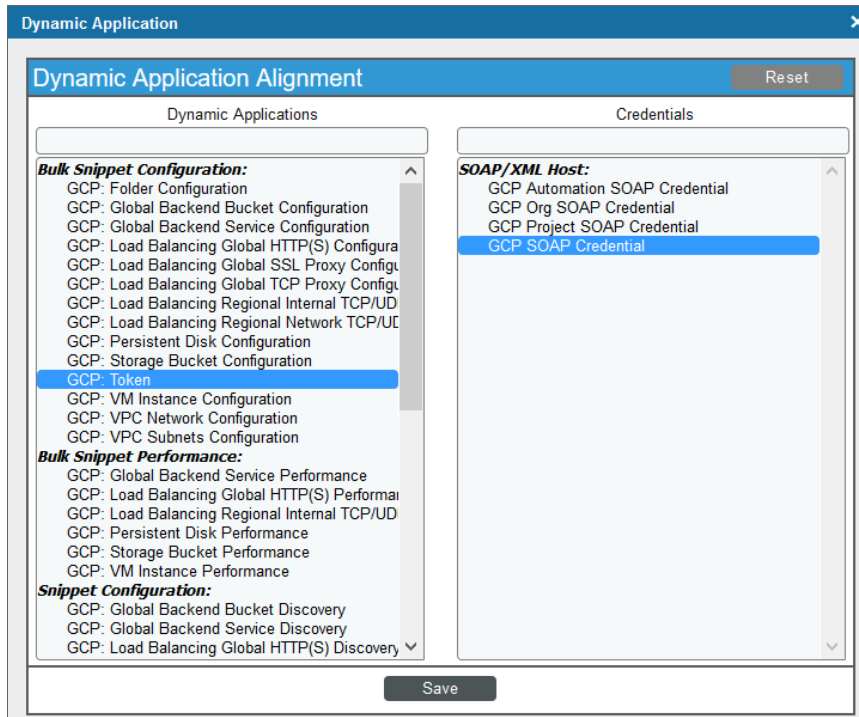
Dynamic Application ×

Dynamic Application Alignment

Reset

Dynamic Applications

Credentials

Bulk Snippet Configuration:
GCP: Folder Configuration
GCP: Global Backend Bucket Configuration
GCP: Global Backend Service Configuration
GCP: Load Balancing Global HTTP(S) Configura
GCP: Load Balancing Global SSL Proxy Configu
GCP: Load Balancing Global TCP Proxy Configu
GCP: Load Balancing Regional Internal TCP/UD
GCP: Load Balancing Regional Network TCP/UD
GCP: Persistent Disk Configuration
GCP: Storage Bucket Configuration
GCP: Token
GCP: VM Instance Configuration
GCP: VPC Network Configuration
GCP: VPC Subnets Configuration
Bulk Snippet Performance:
GCP: Global Backend Service Performance
GCP: Load Balancing Global HTTP(S) Performa
GCP: Load Balancing Regional Internal TCP/UD
GCP: Persistent Disk Performance
GCP: Storage Bucket Performance
GCP: VM Instance Performance
Snippet Configuration:
GCP: Global Backend Bucket Discovery
GCP: Global Backend Service Discovery
GCP: Load Balancing Global HTTP(S) Discovery

SOAP/XML Host:
GCP Automation SOAP Credential
GCP Org SOAP Credential
GCP Project SOAP Credential
GCP SOAP Credential

Save